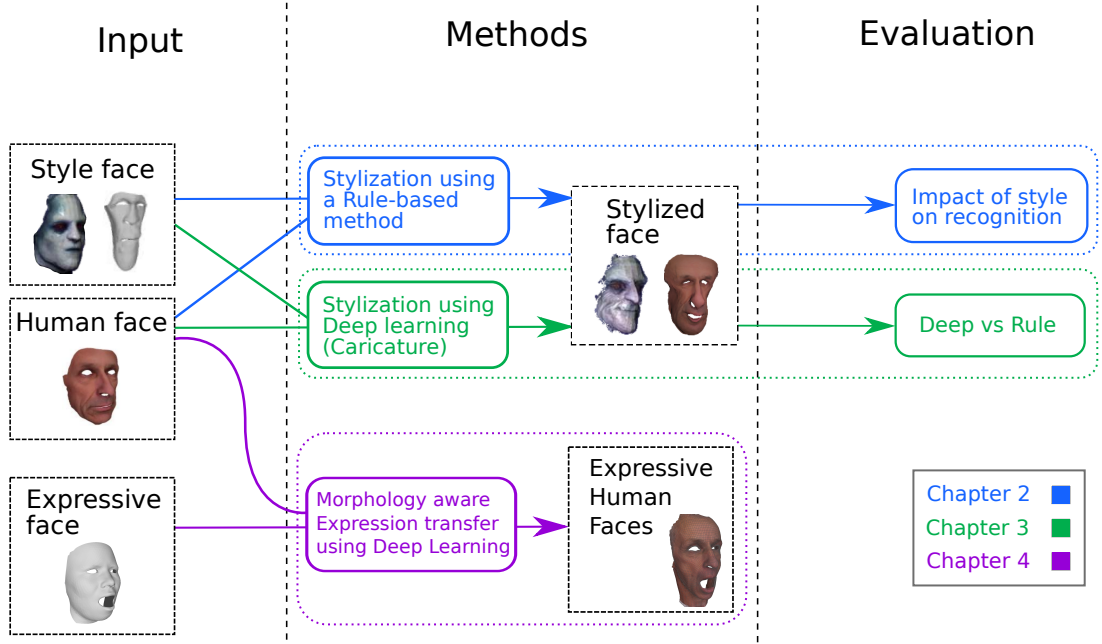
Input

Methods

Evaluation

Style face

Human face

Expressive face

Stylization using a Rule-based method

Stylization using Deep learning (Caricature)

Morphology aware Expression transfer using Deep Learning

Stylized face

Expressive Human Faces

Impact of style on recognition

Deep vs Rule

Chapter 2
Chapter 3
Chapter 4